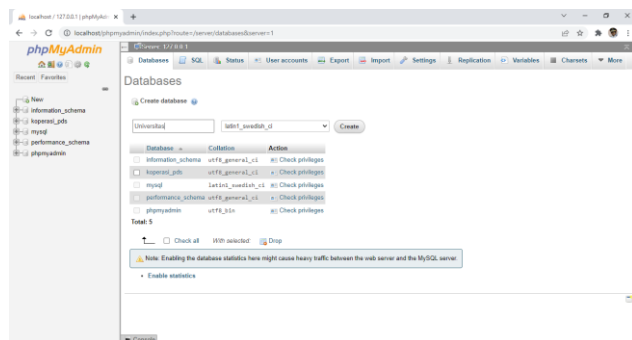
localhost / 127.0.0.1 | phpMyAdmin ×  +

localhost/phpmyadmin/index.php?route=/server/databases&server=1

phpMyAdmin

Recent Favorites

New
information_schema
koperasi_pds
mysql
performance_schema
phpmyadmin

Server: 127.0.0.1

Databases SQL Status User accounts Export Import Settings Replication Variables Charsets More

Databases

Create database

Universitas | latin1_swedish_ci | Create

| Database | Collation | Action |
|---|---|---|
| information_schema | utf8_general_ci | Check privileges |
| koperasi_pds | utf8_general_ci | Check privileges |
| mysql | latin1_swedish_ci | Check privileges |
| performance_schema | utf8_general_ci | Check privileges |
| phpmyadmin | utf8_bin | Check privileges |

Total: 5

Check all With selected: Drop

Note: Enabling the database statistics here might cause heavy traffic between the web server and the MySQL server.

Enable statistics

Console